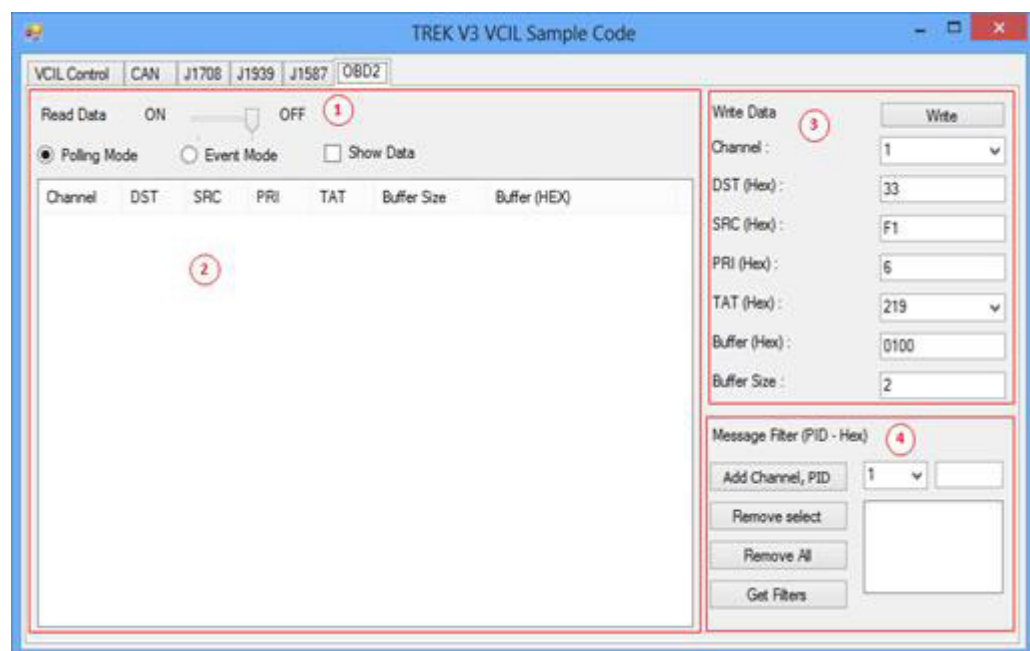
TREK V3 VCIL Sample Code

VCIL Control | CAN | J1708 | J1939 | J1587 | OBD2

Read Data ON OFF 1

Polling Mode Event Mode Show Data

| Channel | DST | SRC | PRI | TAT | Buffer Size | Buffer (HEX) |
|---|---|---|---|---|---|---|

2

Write Data 3 Write

Channel : 1

DST (Hex) : 33

SRC (Hex) : F1

PRI (Hex) : 6

TAT (Hex) : 219

Buffer (Hex) : 0100

Buffer Size : 2

Message Filter (PID - Hex) 4

Add Channel, PID 1

Remove select

Remove All

Get Filters